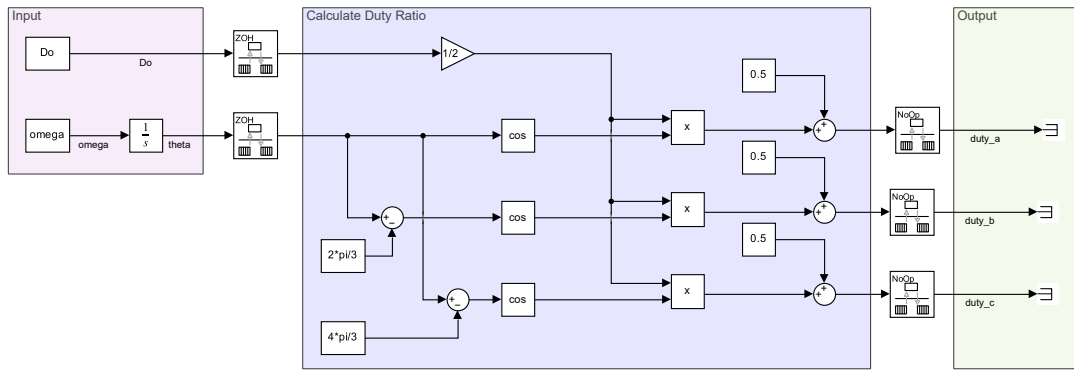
Input

Do

Do

omega

omega

$\frac{1}{s}$

theta

ZOH

ZOH

Calculate Duty Ratio

1/2

0.5

cos

x

+
+

0.5

+
-

cos

x

+
+

2*pi/3

0.5

+
-

cos

x

+
+

4*pi/3

NoOp

NoOp

NoOp

Output

duty_a

duty_b

duty_c